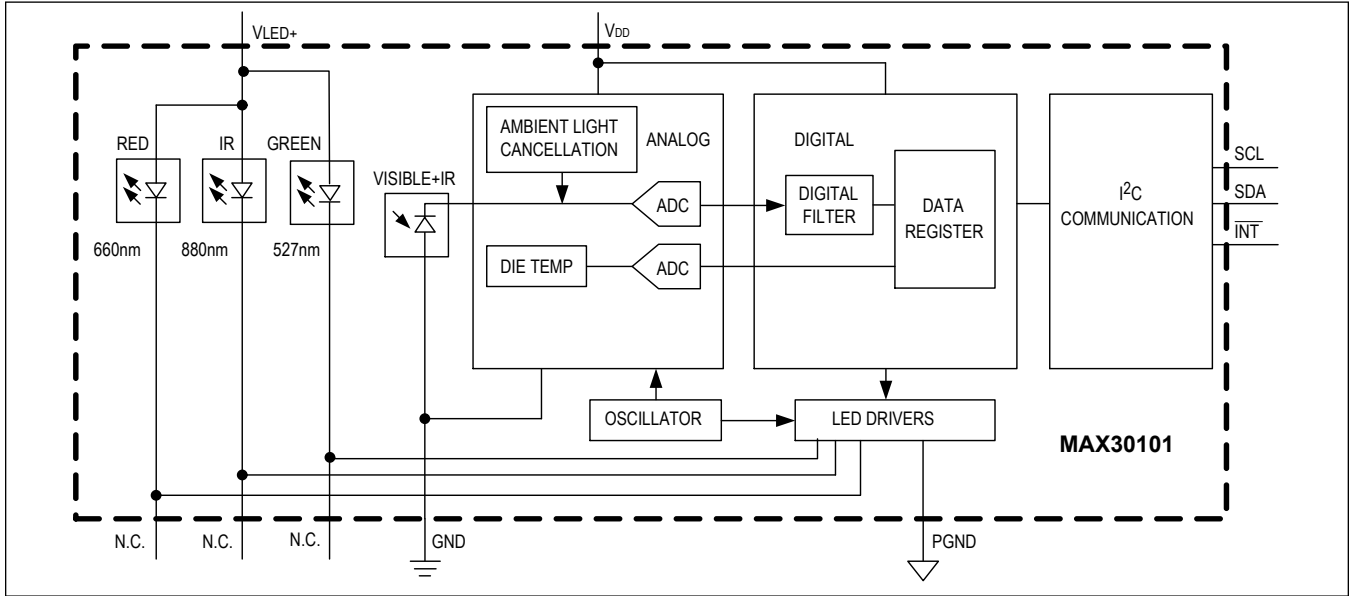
VLED+

VDD

RED

IR

GREEN

660nm

880nm

527nm

VISIBLE+IR

AMBIENT LIGHT CANCELLATION

ANALOG

ADC

DIE TEMP

ADC

DIGITAL

DIGITAL FILTER

DATA REGISTER

$I^2C$ COMMUNICATION

SCL

SDA

$\overline{INT}$

OSCILLATOR

LED DRIVERS

MAX30101

N.C.

N.C.

N.C.

GND

PGND